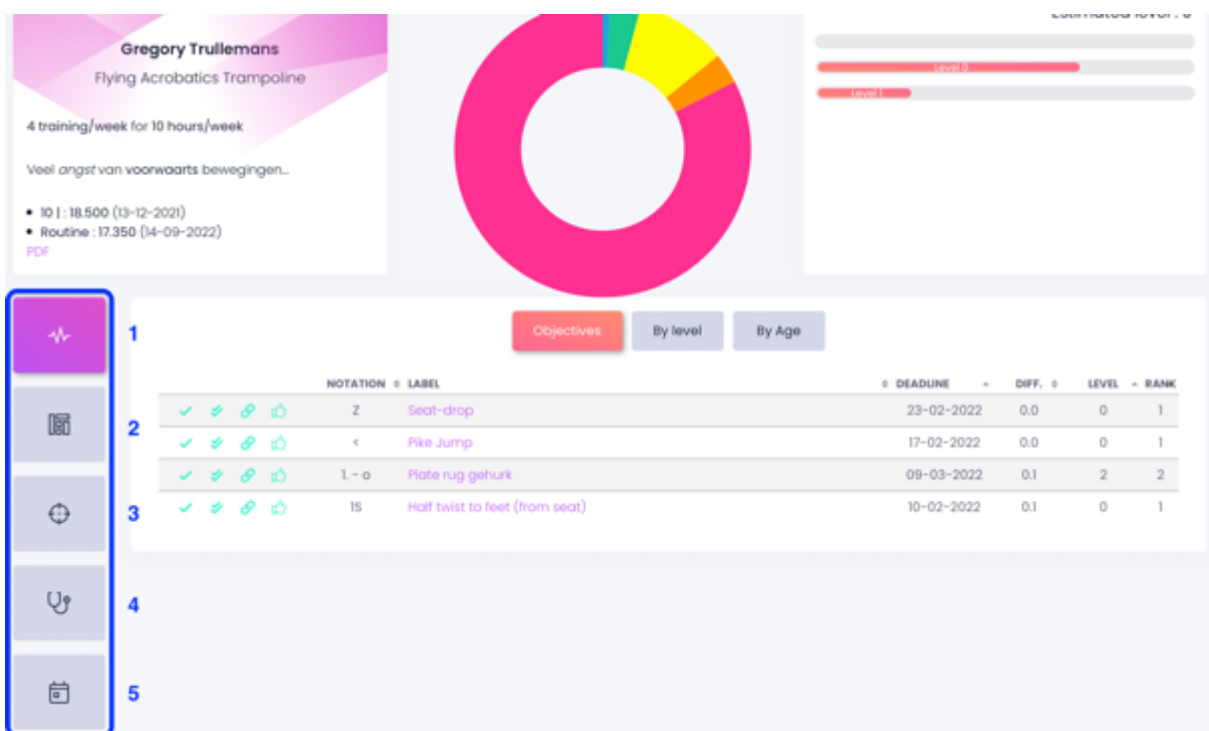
Gregory Trullemans

Flying Acrobatics Trampoline

4 training/week for 10 hours/week

Veel angst van voorwaarts bewegingen...

- 10 | : 18.500 (13-12-2021)
- Routine : 17.350 (14-09-2022)

PDF

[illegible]

Level 0

Level 1

1

2

3

4

5

Objectives

By level

By Age

| NOTATION | LABEL | DEADLINE | DIFF. | LEVEL | RANK |
|---|---|---|---|---|---|
| Z | Seat-drop | 23-02-2022 | 0.0 | 0 | 1 |
| < | Pike Jump | 17-02-2022 | 0.0 | 0 | 1 |
| 1. - o | Plate rug gehurk | 09-03-2022 | 0.1 | 2 | 2 |
| 1S | Half twist to feet (from seat) | 10-02-2022 | 0.1 | 0 | 1 |